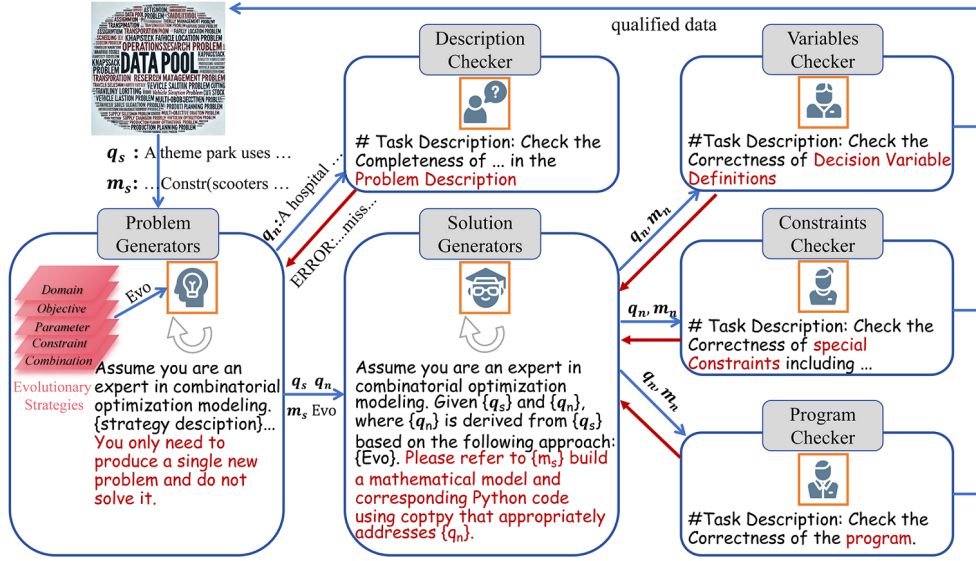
qualified data

DATA POOL
OPERATIONS RESEARCH PROBLEM
KNAPSACK PROBLEM
TRANSPORTATION PROBLEM
PRODUCTION PLANNING PROBLEM

$q_s$ : A theme park uses …

$m_s$: …Constr(scooters …

Description Checker

# Task Description: Check the Completeness of ... in the Problem Description

Variables Checker

#Task Description: Check the Correctness of Decision Variable Definitions

$q_n$:A hospital ...

ERROR:...miss...

$q_n$, $m_n$

Problem Generators

Domain
Objective
Parameter
Constraint
Combination

Evo

Evolutionary Strategies

Assume you are an expert in combinatorial optimization modeling. {strategy description}... You only need to produce a single new problem and do not solve it.

$q_s$ $q_n$

$m_s$ Evo

Solution Generators

Assume you are an expert in combinatorial optimization modeling. Given $\{q_s\}$ and $\{q_n\}$, where $\{q_n\}$ is derived from $\{q_s\}$ based on the following approach: {Evo}. Please refer to $\{m_s\}$ build a mathematical model and corresponding Python code using coptpy that appropriately addresses $\{q_n\}$.

Constraints Checker

$q_n$, $m_n$

# Task Description: Check the Correctness of special Constraints including ...

$q_n$, $m_n$

Program Checker

#Task Description: Check the Correctness of the program.